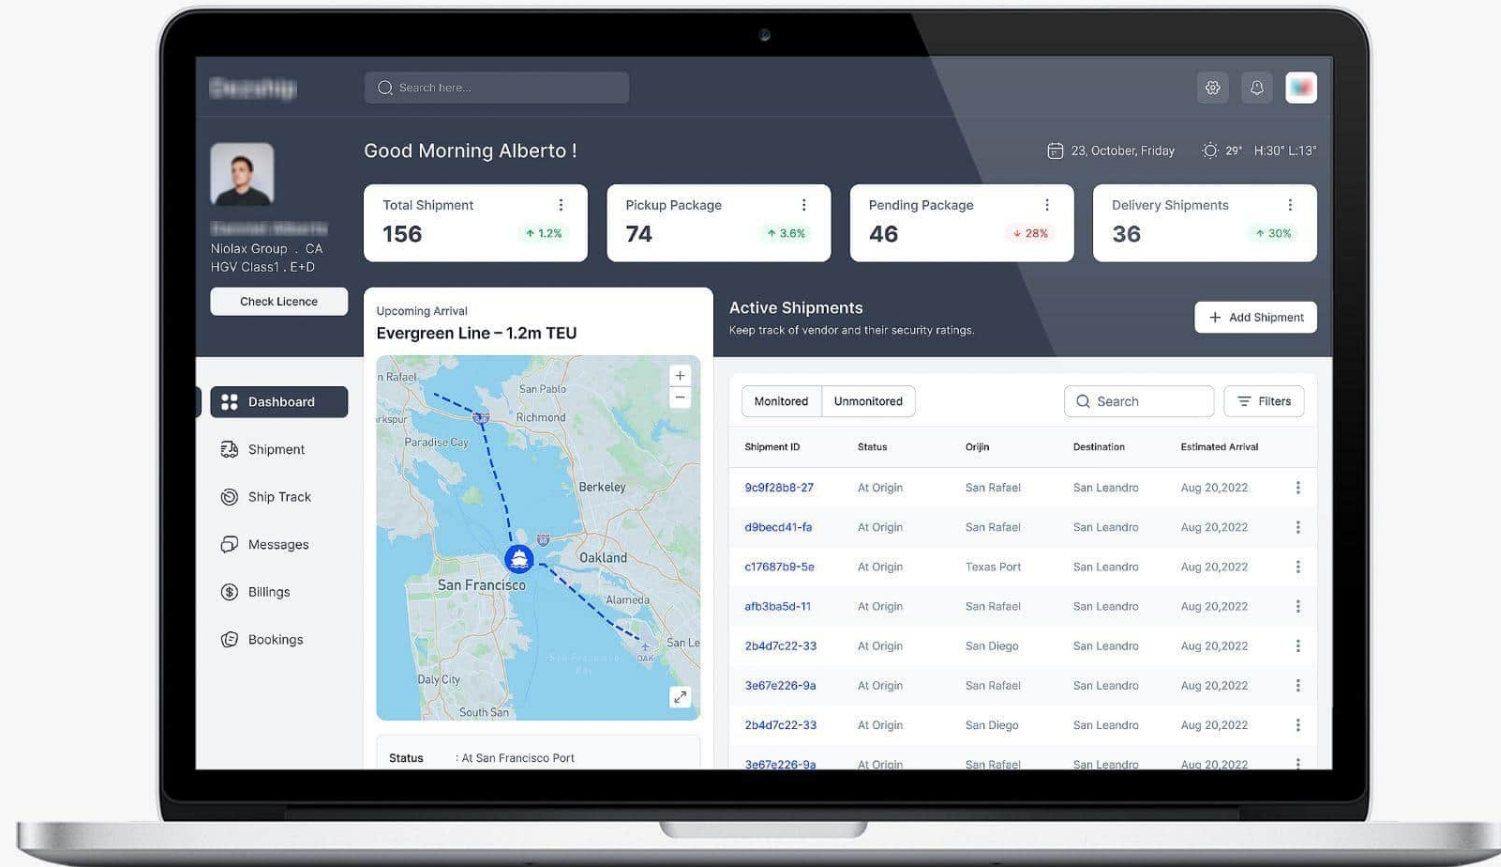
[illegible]

Search here...

Good Morning Alberto !

23, October, Friday 29° H:30° L:13°

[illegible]
Niolax Group . CA
HGV Class1 . E+D

Check Licence

Total Shipment
156
↑ 1.2%

Pickup Package
74
↑ 3.6%

Pending Package
46
↓ 28%

Delivery Shipments
36
↑ 30%

Upcoming Arrival
Evergreen Line – 1.2m TEU

n Rafael
San Pablo
Richmond
rkspur
Paradise Cay
Berkeley
Oakland
San Francisco
Alameda
San Le
OAK
Daly City
South San

Status : At San Francisco Port

Active Shipments
Keep track of vendor and their security ratings.

Add Shipment

Dashboard
Shipment
Ship Track
Messages
Billings
Bookings

Monitored Unmonitored Search Filters

| Shipment ID | Status | Orijin | Destination | Estimated Arrival |
|---|---|---|---|---|
| 9c9f28b8-27 | At Origin | San Rafael | San Leandro | Aug 20,2022 |
| d9becd41-fa | At Origin | San Rafael | San Leandro | Aug 20,2022 |
| c17687b9-5e | At Origin | Texas Port | San Leandro | Aug 20,2022 |
| afb3ba5d-11 | At Origin | San Rafael | San Leandro | Aug 20,2022 |
| 2b4d7c22-33 | At Origin | San Diego | San Leandro | Aug 20,2022 |
| 3e67e226-9a | At Origin | San Rafael | San Leandro | Aug 20,2022 |
| 2b4d7c22-33 | At Origin | San Diego | San Leandro | Aug 20,2022 |
| 3e67e226-9a | At Origin | San Rafael | San Leandro | Aug 20,2022 |